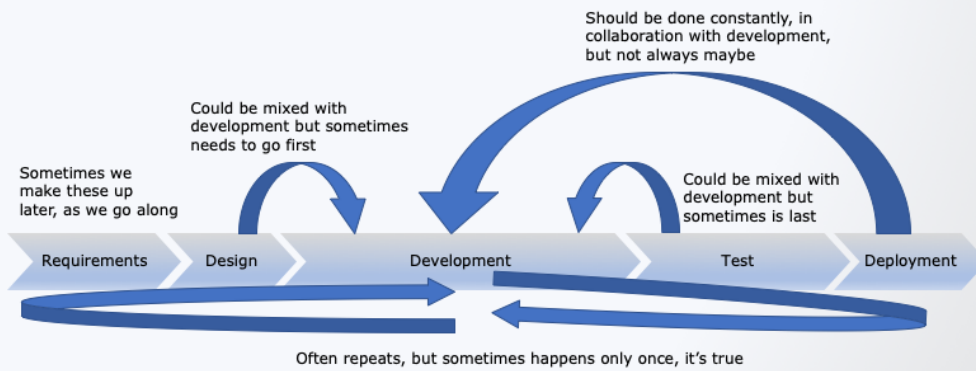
Should be done constantly, in collaboration with development, but not always maybe

Could be mixed with development but sometimes needs to go first

Sometimes we make these up later, as we go along

Could be mixed with development but sometimes is last

Requirements

Design

Development

Test

Deployment

Often repeats, but sometimes happens only once, it's true